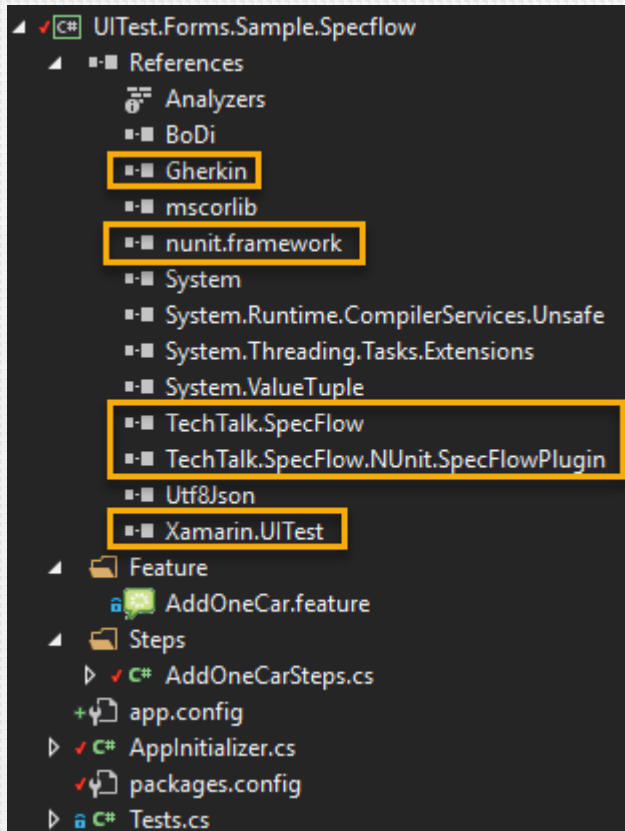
UITest.Forms.Sample.Specflow
References
Analyzers
BoDi
Gherkin
mscorlib
nunit.framework
System
System.Runtime.CompilerServices.Unsafe
System.Threading.Tasks.Extensions
System.ValueTuple
TechTalk.SpecFlow
TechTalk.SpecFlow.NUnit.SpecFlowPlugin
Utf8Json
Xamarin.UITest
Feature
AddOneCar.feature
Steps
AddOneCarSteps.cs
app.config
AppInitializer.cs
packages.config
Tests.cs